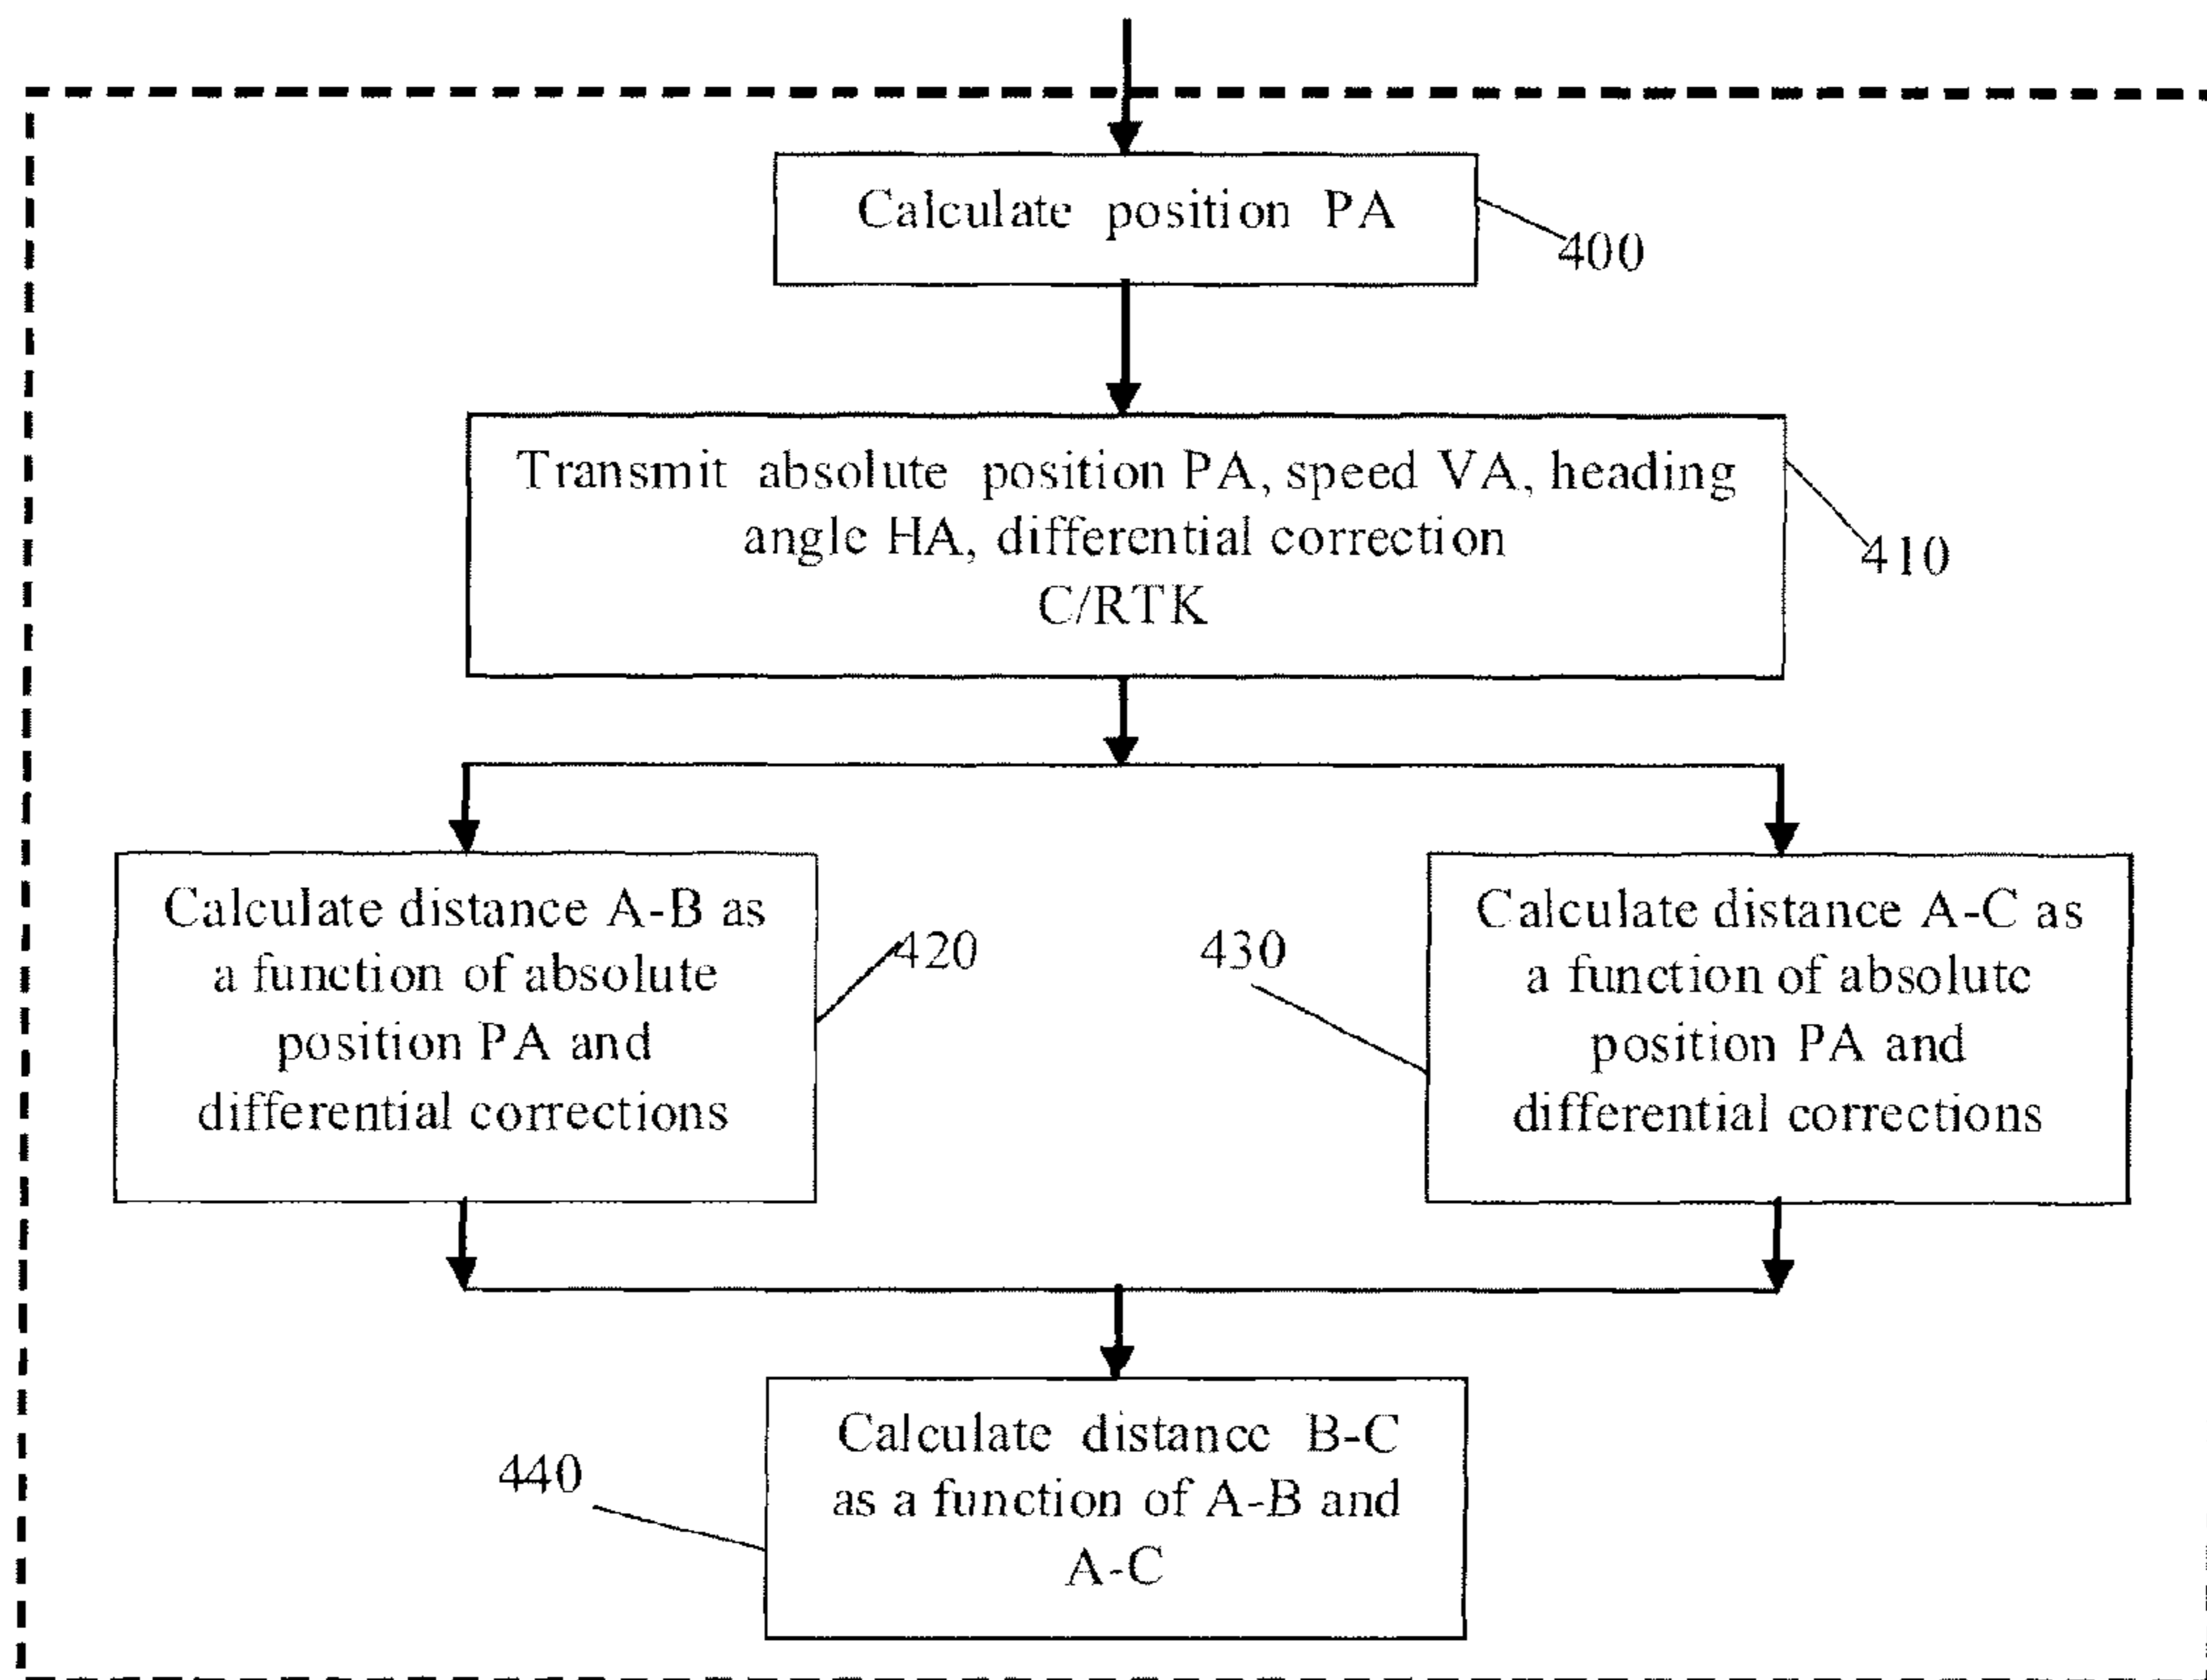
Calculate position PA

400

Transmit absolute position PA, speed VA, heading angle HA, differential correction C/RTK

410

Calculate distance A-B as a function of absolute position PA and differential corrections

420

430

Calculate distance A-C as a function of absolute position PA and differential corrections

440

Calculate distance B-C as a function of A-B and A-C